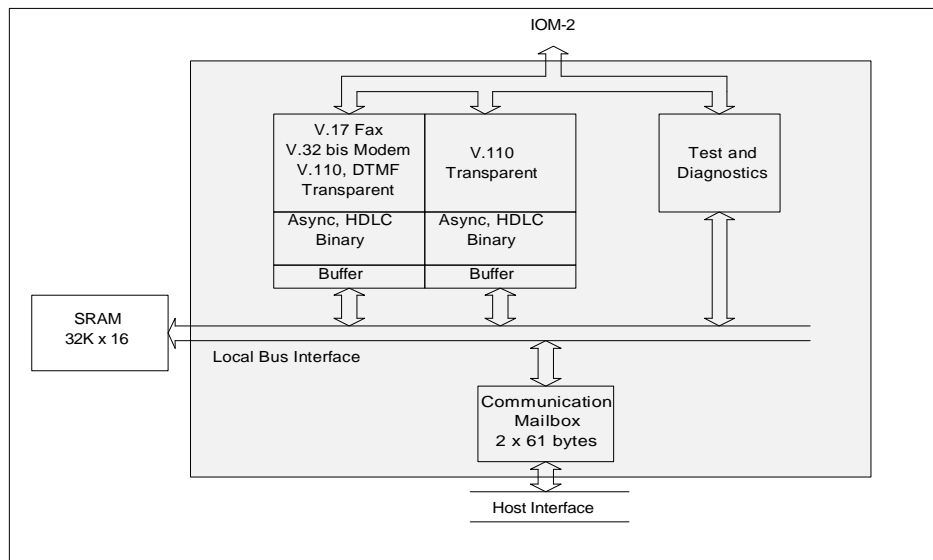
IOM-2

V.17 Fax
V.32 bis Modem
V.110, DTMF
Transparent

Async, HDLC
Binary

Buffer

V.110
Transparent

Async, HDLC
Binary

Buffer

Test and
Diagnostics

SRAM
32K x 16

Local Bus Interface

Communication
Mailbox
2 x 61 bytes

Host Interface